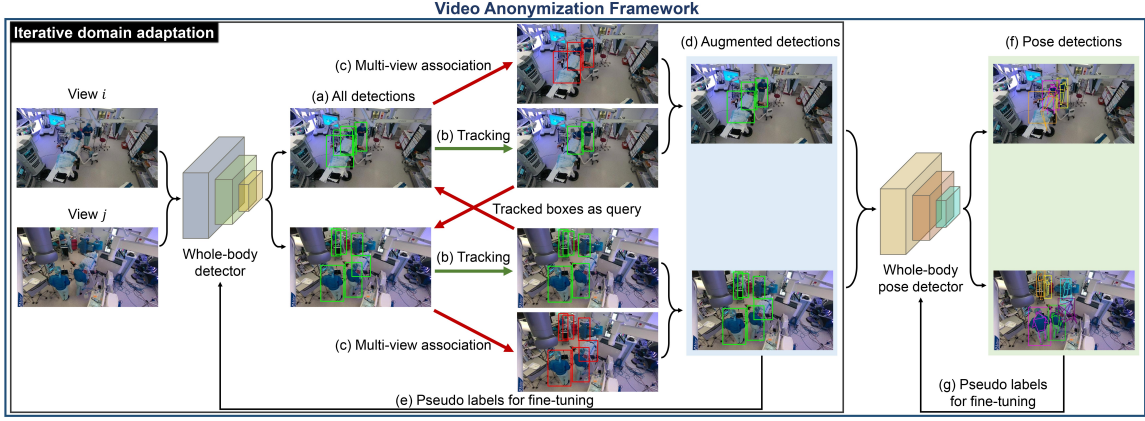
Video Anonymization Framework

Iterative domain adaptation

View $i$

View $j$

Whole-body detector

(a) All detections

(c) Multi-view association

(b) Tracking

Tracked boxes as query

(b) Tracking

(c) Multi-view association

(d) Augmented detections

(e) Pseudo labels for fine-tuning

Whole-body pose detector

(f) Pose detections

(g) Pseudo labels for fine-tuning